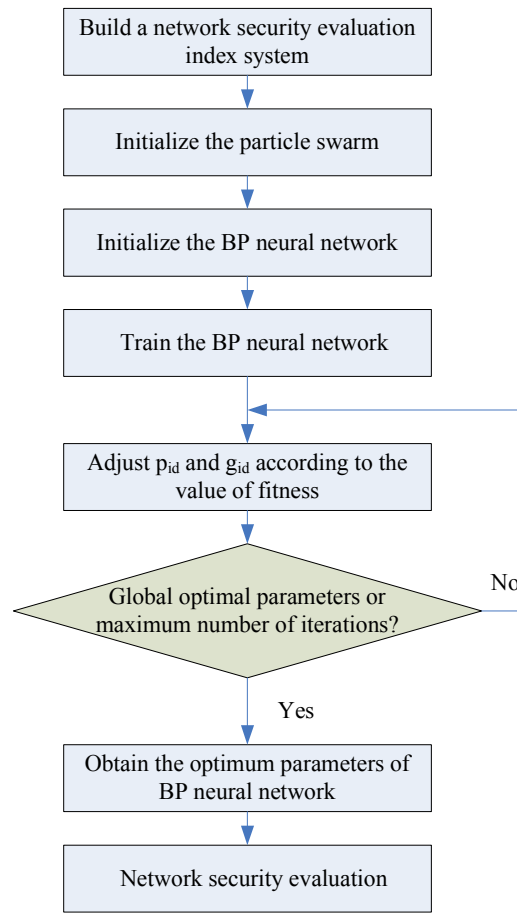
Build a network security evaluation index system

Initialize the particle swarm

Initialize the BP neural network

Train the BP neural network

Adjust $p_{id}$ and $g_{id}$ according to the value of fitness

Global optimal parameters or maximum number of iterations?

No

Yes

Obtain the optimum parameters of BP neural network

Network security evaluation